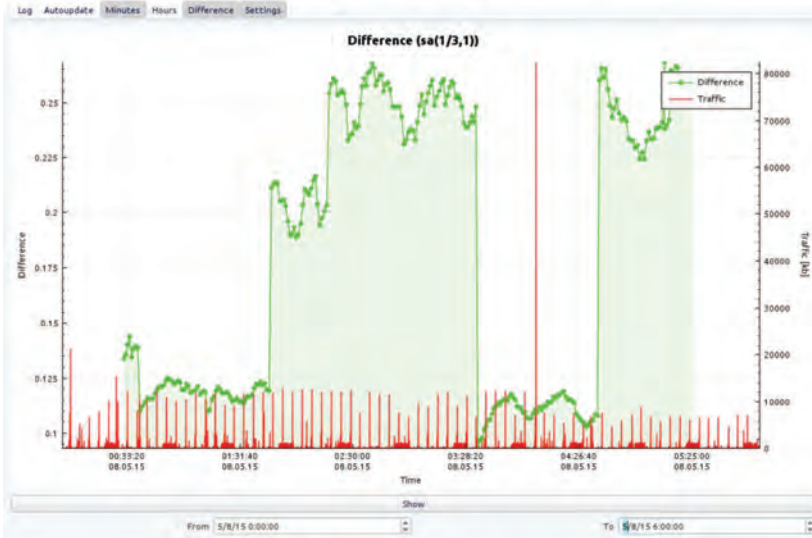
Log Autoupdate Minutes Hours Difference Settings

Difference (sa(1/3,1))

Difference — Traffic

0.25
0.225
0.2
0.175
0.15
0.125
0.1

Difference

80000
70000
60000
50000
40000
30000
20000
10000
0

Traffic [kb]

00:33:20 08.05.15
01:31:40 08.05.15
02:30:00 08.05.15
03:28:20 08.05.15
04:26:40 08.05.15
05:25:00 08.05.15

Time

Show

From 5/8/15 0:00:00

To 5/8/15 6:00:00